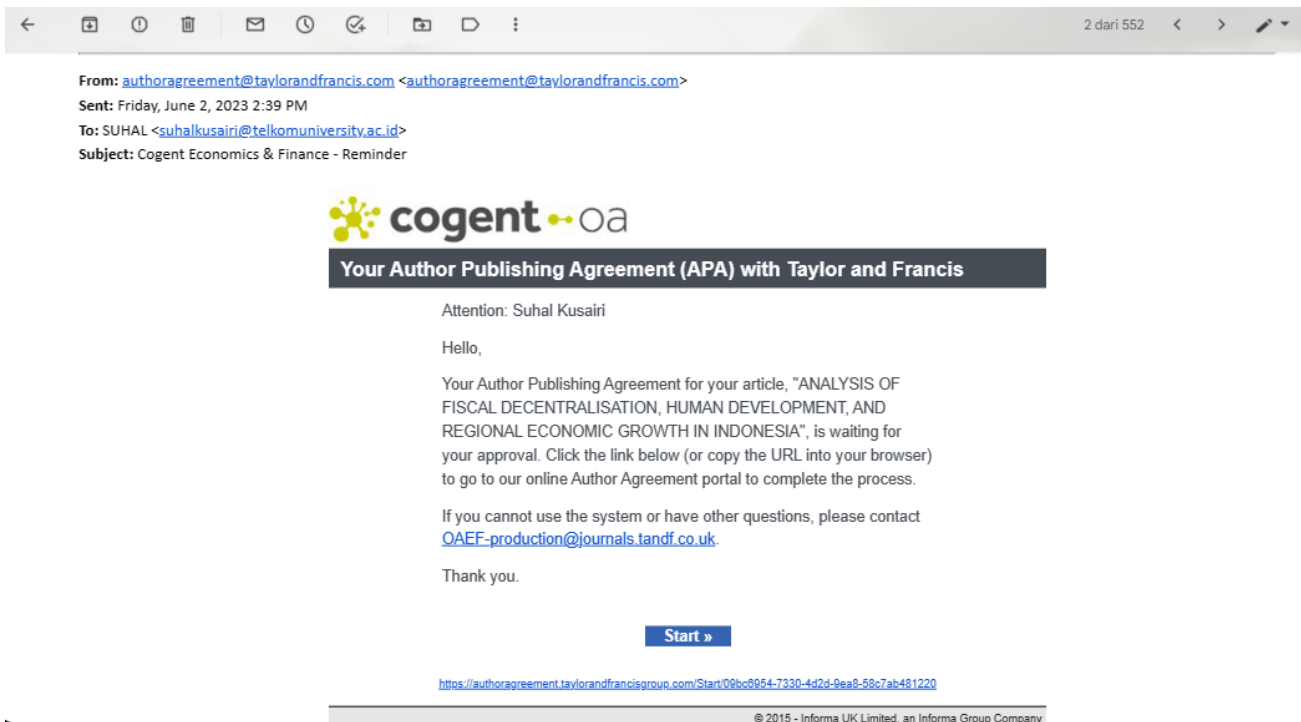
2 dari 552

From: authoragreement@taylorandfrancis.com <authoragreement@taylorandfrancis.com>
Sent: Friday, June 2, 2023 2:39 PM
To: SUHAL <suhalkusairi@telkomuniversity.ac.id>
Subject: Cogent Economics & Finance - Reminder

cogent oa

Your Author Publishing Agreement (APA) with Taylor and Francis

Attention: Suhal Kusairi

Hello,

Your Author Publishing Agreement for your article, "ANALYSIS OF FISCAL DECENTRALISATION, HUMAN DEVELOPMENT, AND REGIONAL ECONOMIC GROWTH IN INDONESIA", is waiting for your approval. Click the link below (or copy the URL into your browser) to go to our online Author Agreement portal to complete the process.

If you cannot use the system or have other questions, please contact OAEF-production@journals.tandf.co.uk.

Thank you.

Start »

https://authoragreement.taylorandfrancisgroup.com/Start/09bc6954-7330-4d2d-9ea8-58c7ab481220

© 2015 - Informa UK Limited, an Informa Group Company